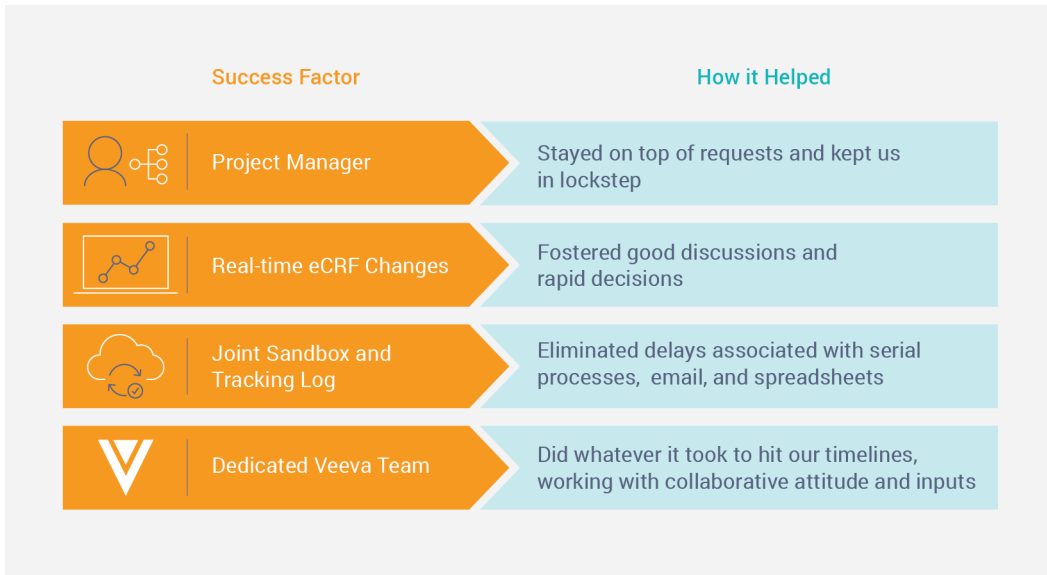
| Success Factor | How it Helped |
|---|---|
| Project Manager | Stayed on top of requests and kept us in lockstep |
| Real-time eCRF Changes | Fostered good discussions and rapid decisions |
| Joint Sandbox and Tracking Log | Eliminated delays associated with serial processes, email, and spreadsheets |
| Dedicated Veeva Team | Did whatever it took to hit our timelines, working with collaborative attitude and inputs |